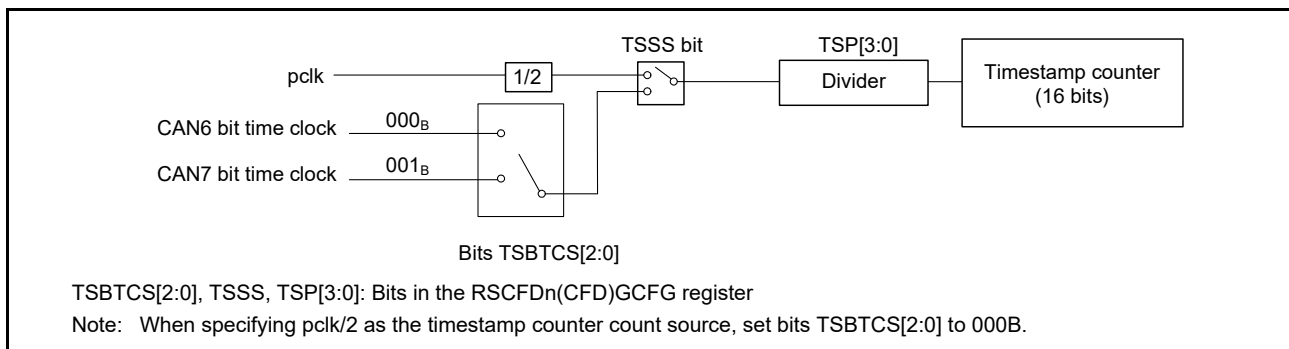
TSSS bit

TSP[3:0]

pclk

1/2

Divider

Timestamp counter (16 bits)

CAN6 bit time clock

$000_B$

CAN7 bit time clock

$001_B$

Bits TSBTCS[2:0]

TSBTCS[2:0], TSSS, TSP[3:0]: Bits in the RSCFDn(CFD)GCFG register

Note: When specifying pclk/2 as the timestamp counter count source, set bits TSBTCS[2:0] to 000B.